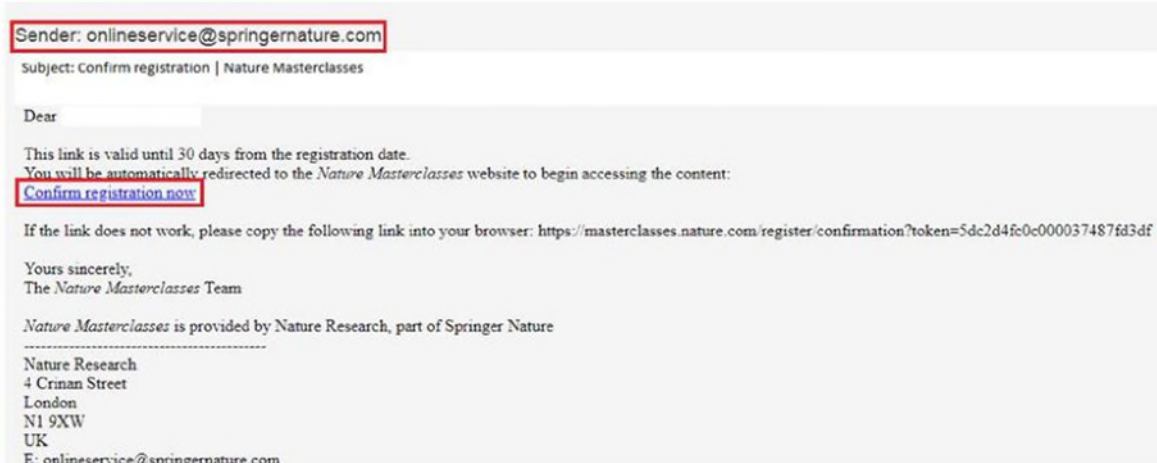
Sender: onlineservice@springernature.com

Subject: Confirm registration | Nature Masterclasses

Dear

This link is valid until 30 days from the registration date.
You will be automatically redirected to the *Nature Masterclasses* website to begin accessing the content:
Confirm registration now

If the link does not work, please copy the following link into your browser: https://masterclasses.nature.com/register/confirmation?token=5dc2d4fc0c000037487fd3df

Yours sincerely,
The *Nature Masterclasses* Team

*Nature Masterclasses* is provided by Nature Research, part of Springer Nature

--------------------------------------------
Nature Research
4 Crinan Street
London
N1 9XW
UK
E: onlineservice@springernature.com